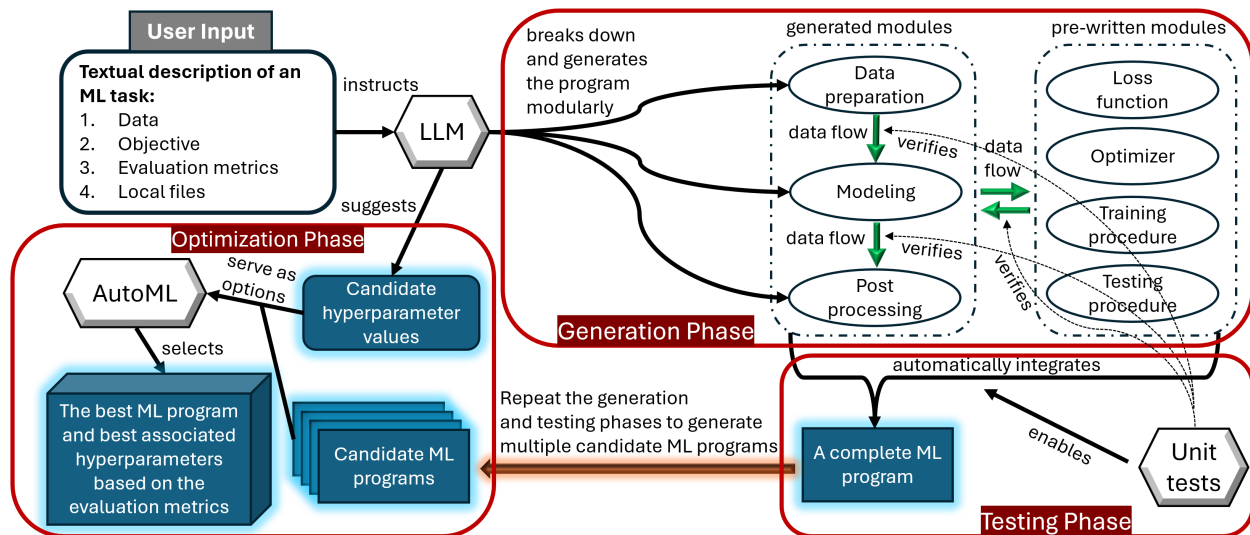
User Input

Textual description of an ML task:
1. Data
2. Objective
3. Evaluation metrics
4. Local files

instructs

LLM

suggests

breaks down and generates the program modularly

generated modules

Data preparation

data flow

verifies

Modeling

data flow

verifies

Post processing

pre-written modules

Loss function

Optimizer

Training procedure

Testing procedure

data flow

verifies

Generation Phase

Optimization Phase

AutoML

serve as options

Candidate hyperparameter values

selects

The best ML program and best associated hyperparameters based on the evaluation metrics

Candidate ML programs

Repeat the generation and testing phases to generate multiple candidate ML programs

automatically integrates

A complete ML program

enables

Unit tests

Testing Phase